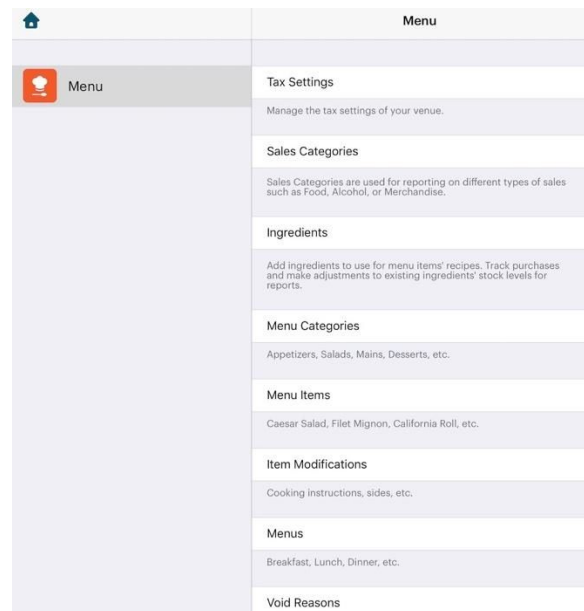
Menu

Menu

Tax Settings

Manage the tax settings of your venue.

Sales Categories

Sales Categories are used for reporting on different types of sales such as Food, Alcohol, or Merchandise.

Ingredients

Add ingredients to use for menu items' recipes. Track purchases and make adjustments to existing ingredients' stock levels for reports.

Menu Categories

Appetizers, Salads, Mains, Desserts, etc.

Menu Items

Caesar Salad, Filet Mignon, California Roll, etc.

Item Modifications

Cooking instructions, sides, etc.

Menus

Breakfast, Lunch, Dinner, etc.

Void Reasons